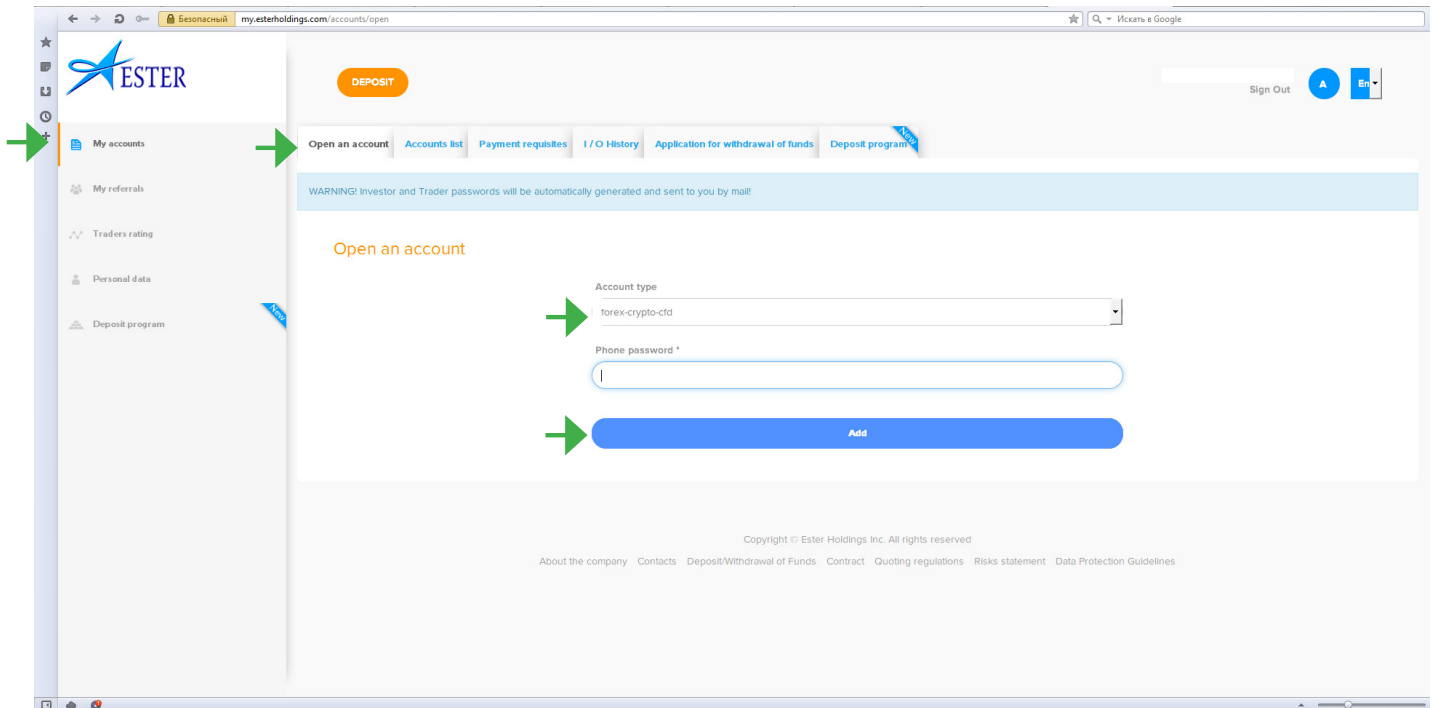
Безопасный my.esterholdings.com/accounts/open

Искать в Google

ESTER

DEPOSIT

Sign Out

A

En

My accounts

My referrals

Traders rating

Personal data

Deposit program

New

Open an account | Accounts list | Payment requisites | I / O History | Application for withdrawal of funds | Deposit program

New

WARNING! Investor and Trader passwords will be automatically generated and sent to you by mail!

Open an account

Account type

forex-crypto-cfd

Phone password *

Add

Copyright © Ester Holdings Inc. All rights reserved

About the company Contacts Deposit/Withdrawal of Funds Contract Quoting regulations Risks statement Data Protection Guidelines